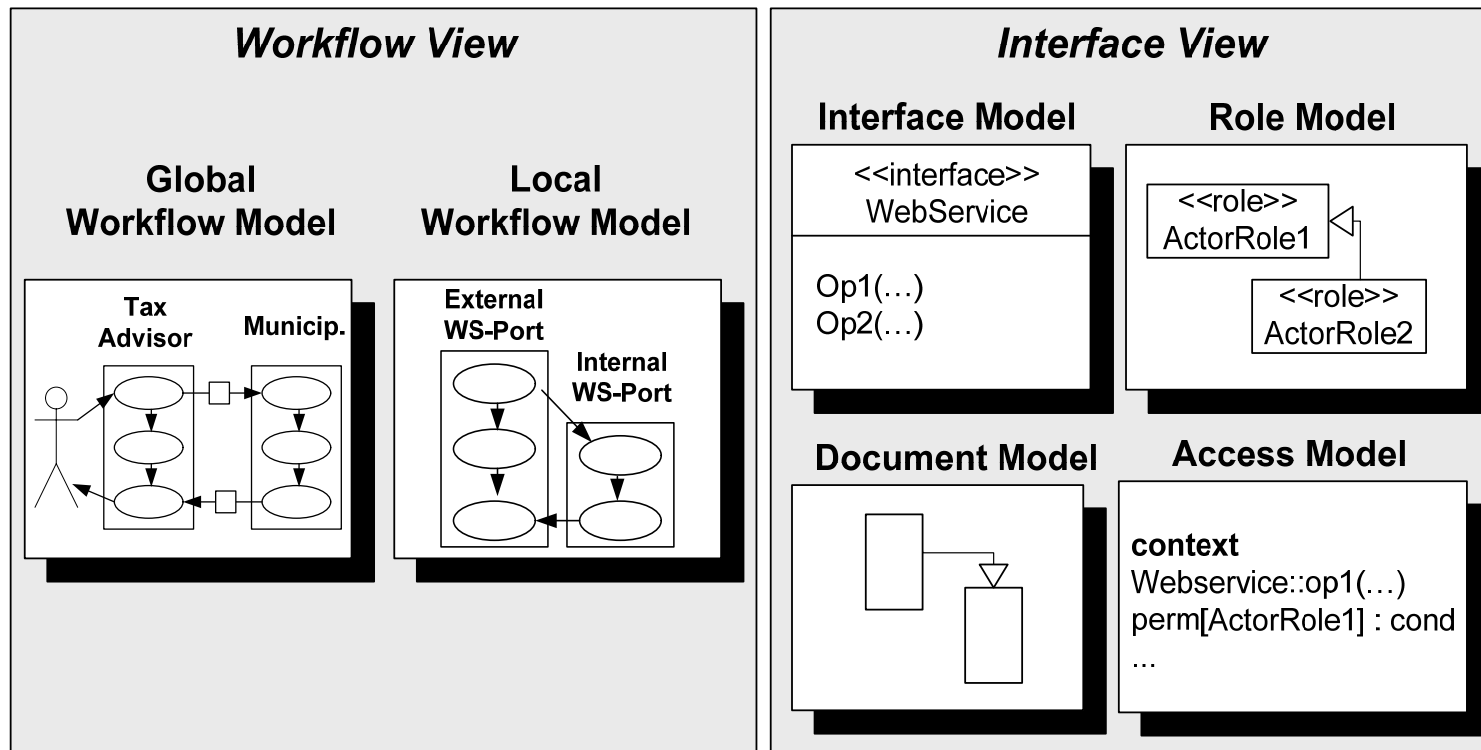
Workflow View

Global Workflow Model

Tax Advisor

Municip.

Local Workflow Model

External WS-Port

Internal WS-Port

Interface View

Interface Model

<<interface>>
WebService

Op1(…)
Op2(…)

Role Model

<<role>>
ActorRole1

<<role>>
ActorRole2

Document Model

Access Model

**context**
Webservice::op1(…)
perm[ActorRole1] : cond
...